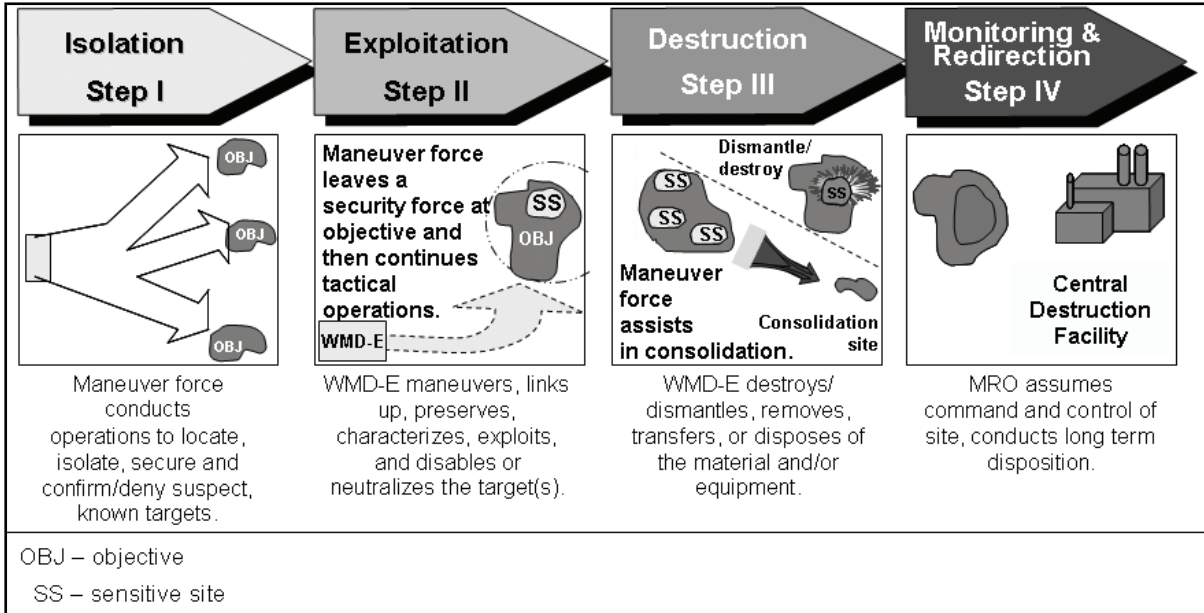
Isolation
Step I

Exploitation
Step II

Destruction
Step III

Monitoring & Redirection
Step IV

OBJ
OBJ
OBJ

Maneuver force leaves a security force at objective and then continues tactical operations.

SS
OBJ
WMD-E

Dismantle/ destroy
SS
SS
SS
SS

Maneuver force assists in consolidation.

Consolidation site

Central Destruction Facility

Maneuver force conducts operations to locate, isolate, secure and confirm/deny suspect, known targets.

WMD-E maneuvers, links up, preserves, characterizes, exploits, and disables or neutralizes the target(s).

WMD-E destroys/ dismantles, removes, transfers, or disposes of the material and/or equipment.

MRO assumes command and control of site, conducts long term disposition.

OBJ – objective
SS – sensitive site